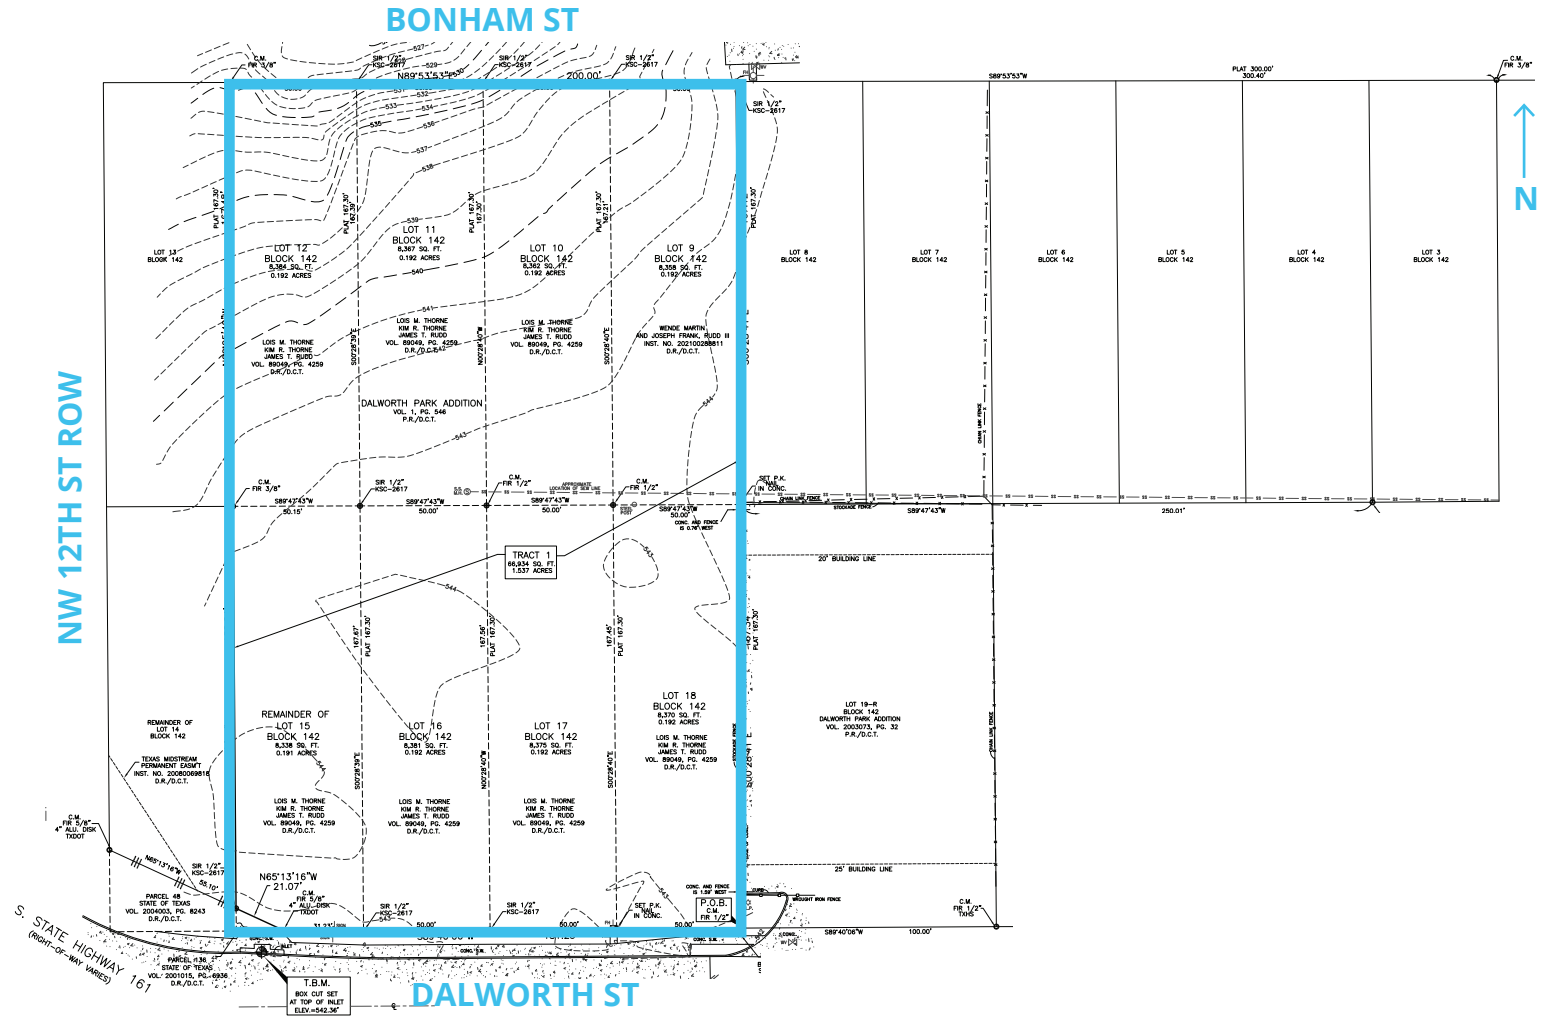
BONHAM ST

NW 12TH ST ROW

DALWORTH ST

N

C.M. FIR 3/8"
SIR 1/2" KSC-2617
SIR 1/2" KSC-2617
SIR 1/2" KSC-2617
N89°53'53"E
200.00'
S89°53'53"W
PLAT 300.00'
300.40'
C.M. FIR 3/8"
SIR 1/2" KSC-2617

LOT 13 BLOCK 142

LOT 12
BLOCK 142
8,364 SQ. FT.
0.192 ACRES

LOT 11
BLOCK 142
8,367 SQ. FT.
0.192 ACRES

LOT 10
BLOCK 142
8,362 SQ. FT.
0.192 ACRES

LOT 9
BLOCK 142
8,358 SQ. FT.
0.192 ACRES

LOT 8 BLOCK 142
LOT 7 BLOCK 142
LOT 6 BLOCK 142
LOT 5 BLOCK 142
LOT 4 BLOCK 142
LOT 3 BLOCK 142

LOIS M. THORNE
KIM R. THORNE
JAMES T. RUDD
VOL. 89049, PG. 4259
D.R./D.C.T.

WENDE MARTIN AND JOSEPH FRANK RUDD III
INST. NO. 202100288811
D.R./D.C.T.

DALWORTH PARK ADDITION
VOL. 1, PG. 546
P.R./D.C.T.

PLAT 167.30'
S00°28'39"E
N00°28'40"W
S00°28'40"E

C.M. FIR 3/8"
S89°47'43"W
50.15'
SIR 1/2" KSC-2617
S89°47'43"W
50.00'
C.M. FIR 1/2"
APPROXIMATE LOCATION OF SEW LINE
S89°47'43"W
50.00'
C.M. FIR 1/2"
S89°47'43"W
50.00'
CONC. AND FENCE IS 0.76' WEST
SET P.K. NAIL IN CONC.
CHAIN LINK FENCE
STOCKADE FENCE
S89°47'43"W
250.01'
CHAIN LINK FENCE

TRACT 1
66,934 SQ. FT.
1.537 ACRES

20' BUILDING LINE

167.61'
167.56'
167.45'

REMAINDER OF LOT 14 BLOCK 142

TEXAS MIDSTREAM PERMANENT EASM'T
INST. NO. 20080069816
D.R./D.C.T.

REMAINDER OF
LOT 15
BLOCK 142
8,338 SQ. FT.
0.191 ACRES

LOT 16
BLOCK 142
8,381 SQ. FT.
0.192 ACRES

LOT 17
BLOCK 142
8,375 SQ. FT.
0.192 ACRES

LOT 18
BLOCK 142
8,370 SQ. FT.
0.192 ACRES

LOT 19-R
BLOCK 142
DALWORTH PARK ADDITION
VOL. 2003073, PG. 32
P.R./D.C.T.

STOCKADE FENCE
CHAIN LINK FENCE

C.M. FIR 5/8"
4" ALU. DISK TXDOT
N65°13'16"W
58.10'
SIR 1/2" KSC-2617
N65°13'16"W
21.07'
C.M. FIR 5/8"
4" ALU. DISK TXDOT

PARCEL 48
STATE OF TEXAS
VOL. 2004003, PG. 8243
D.R./D.C.T.

25' BUILDING LINE

SIR 1/2" KSC-2617
50.00'
SIR 1/2" KSC-2617
50.00'
SET P.K. NAIL IN CONC.
CONC. AND FENCE IS 1.59' WEST
P.O.B.
C.M.
FIR 1/2"
50.00'
WROUGHT IRON FENCE
S89°40'06"W
100.00'
C.M. FIR 1/2" TXHS

S. STATE HIGHWAY 161
(RIGHT-OF-WAY VARIES)

PARCEL 136
STATE OF TEXAS
VOL. 2001015, PG. 6936
D.R./D.C.T.

T.B.M.
BOX CUT SET AT TOP OF INLET
ELEV.=542.36'